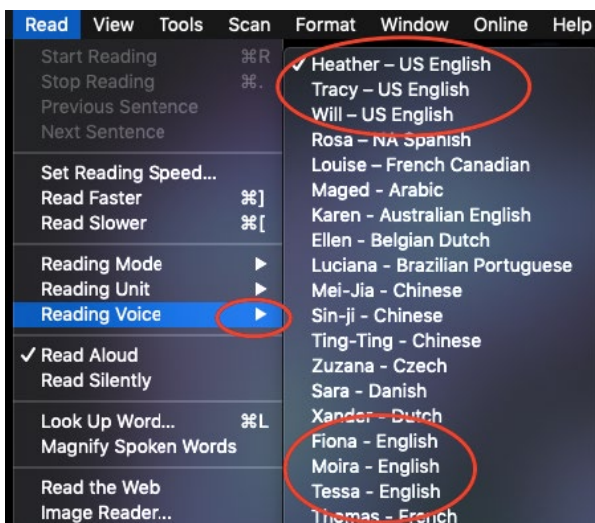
Read View Tools Scan Format Window Online Help

Start Reading ⌘R
Stop Reading ⌘.
Previous Sentence
Next Sentence

Set Reading Speed...
Read Faster ⌘]
Read Slower ⌘[

Reading Mode ▶
Reading Unit ▶
Reading Voice ▶

✓ Read Aloud
Read Silently

Look Up Word... ⌘L
Magnify Spoken Words

Read the Web
Image Reader...

✓ Heather – US English
Tracy – US English
Will – US English
Rosa – NA Spanish
Louise – French Canadian
Maged - Arabic
Karen - Australian English
Ellen - Belgian Dutch
Luciana - Brazilian Portuguese
Mei-Jia - Chinese
Sin-ji - Chinese
Ting-Ting - Chinese
Zuzana - Czech
Sara - Danish
Xander - Dutch
Fiona - English
Moira - English
Tessa - English
Thomas - French